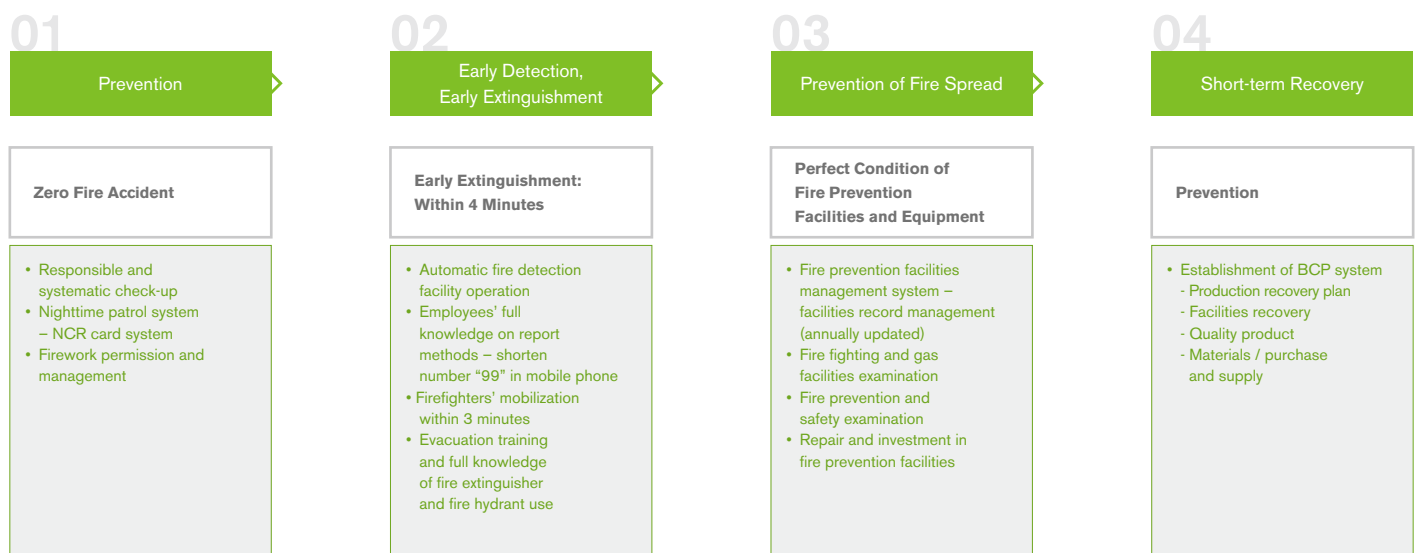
01

Prevention

Zero Fire Accident

• Responsible and systematic check-up
• Nighttime patrol system – NCR card system
• Firework permission and management

02

Early Detection, Early Extinguishment

Early Extinguishment: Within 4 Minutes

• Automatic fire detection facility operation
• Employees' full knowledge on report methods – shorten number "99" in mobile phone
• Firefighters' mobilization within 3 minutes
• Evacuation training and full knowledge of fire extinguisher and fire hydrant use

03

Prevention of Fire Spread

Perfect Condition of Fire Prevention Facilities and Equipment

• Fire prevention facilities management system – facilities record management (annually updated)
• Fire fighting and gas facilities examination
• Fire prevention and safety examination
• Repair and investment in fire prevention facilities

04

Short-term Recovery

Prevention

• Establishment of BCP system
- Production recovery plan
- Facilities recovery
- Quality product
- Materials / purchase and supply